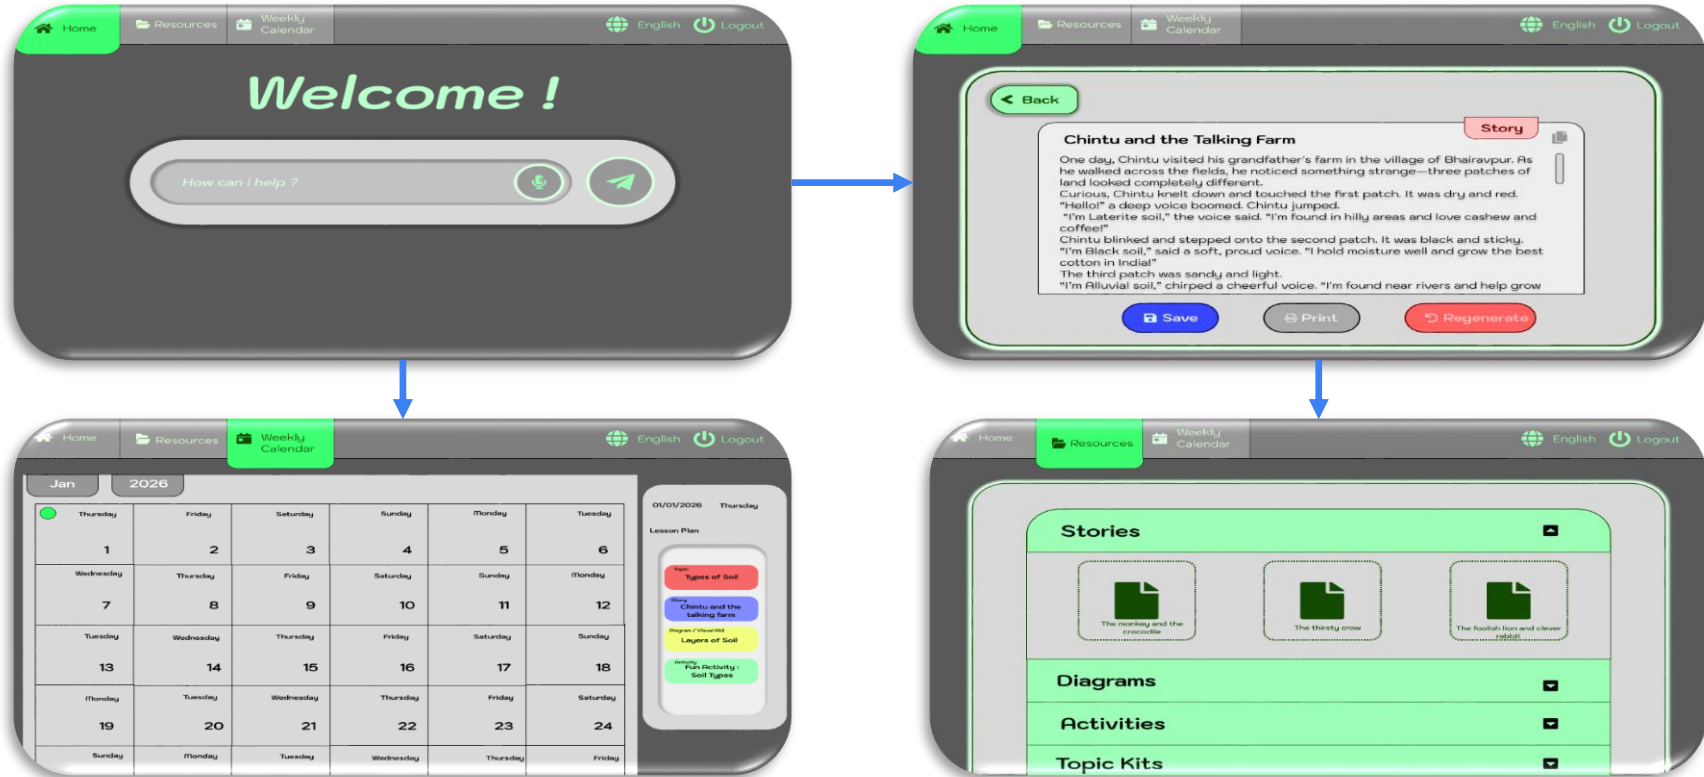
Home Resources Weekly Calendar English Logout

Welcome !

How can i help ?

Home Resources Weekly Calendar English Logout

Back

Story

Chintu and the Talking Farm

One day, Chintu visited his grandfather's farm in the village of Bhairavpur. As he walked across the fields, he noticed something strange—three patches of land looked completely different.
Curious, Chintu knelt down and touched the first patch. It was dry and red.
"Hello!" a deep voice boomed. Chintu jumped.
"I'm Laterite soil," the voice said. "I'm found in hilly areas and love cashew and coffee!"
Chintu blinked and stepped onto the second patch. It was black and sticky.
"I'm Black soil," said a soft, proud voice. "I hold moisture well and grow the best cotton in India!"
The third patch was sandy and light.
"I'm Alluvial soil," chirped a cheerful voice. "I'm found near rivers and help grow

Save Print Regenerate

Home Resources Weekly Calendar English Logout

Jan 2026

| Thursday 1 | Friday 2 | Saturday 3 | Sunday 4 | Monday 5 | Tuesday 6 |
|---|---|---|---|---|---|
| Wednesday 7 | Thursday 8 | Friday 9 | Saturday 10 | Sunday 11 | Monday 12 |
| Tuesday 13 | Wednesday 14 | Thursday 15 | Friday 16 | Saturday 17 | Sunday 18 |
| Monday 19 | Tuesday 20 | Wednesday 21 | Thursday 22 | Friday 23 | Saturday 24 |
| Sunday | Monday | Tuesday | Wednesday | Thursday | Friday |

01/01/2026 Thursday

Lesson Plan

Topic Types of Soil

Story Chintu and the talking farm

Diagram / Visual Aid Layers of Soil

Activity Fun Activity : Soil Types

Home Resources Weekly Calendar English Logout

Stories

The monkey and the crocodile

The thirsty crow

The foolish lion and clever rabbit

Diagrams

Activities

Topic Kits